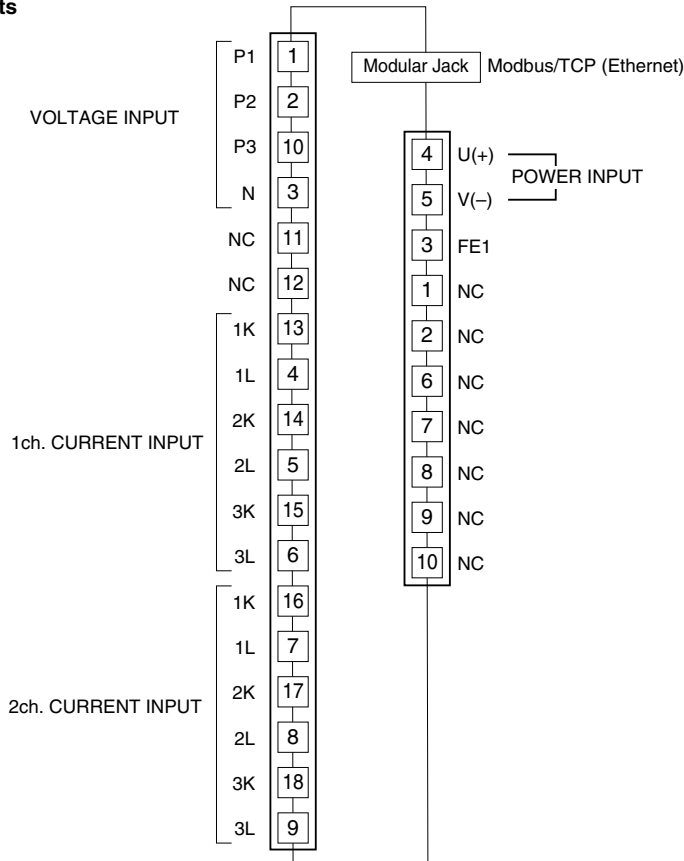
ts

Modular Jack Modbus/TCP (Ethernet)

VOLTAGE INPUT
P1 1
P2 2
P3 10
N 3
NC 11
NC 12

1ch. CURRENT INPUT
1K 13
1L 4
2K 14
2L 5
3K 15
3L 6

2ch. CURRENT INPUT
1K 16
1L 7
2K 17
2L 8
3K 18
3L 9

4 U(+)
5 V(–)
POWER INPUT
3 FE1
1 NC
2 NC
6 NC
7 NC
8 NC
9 NC
10 NC